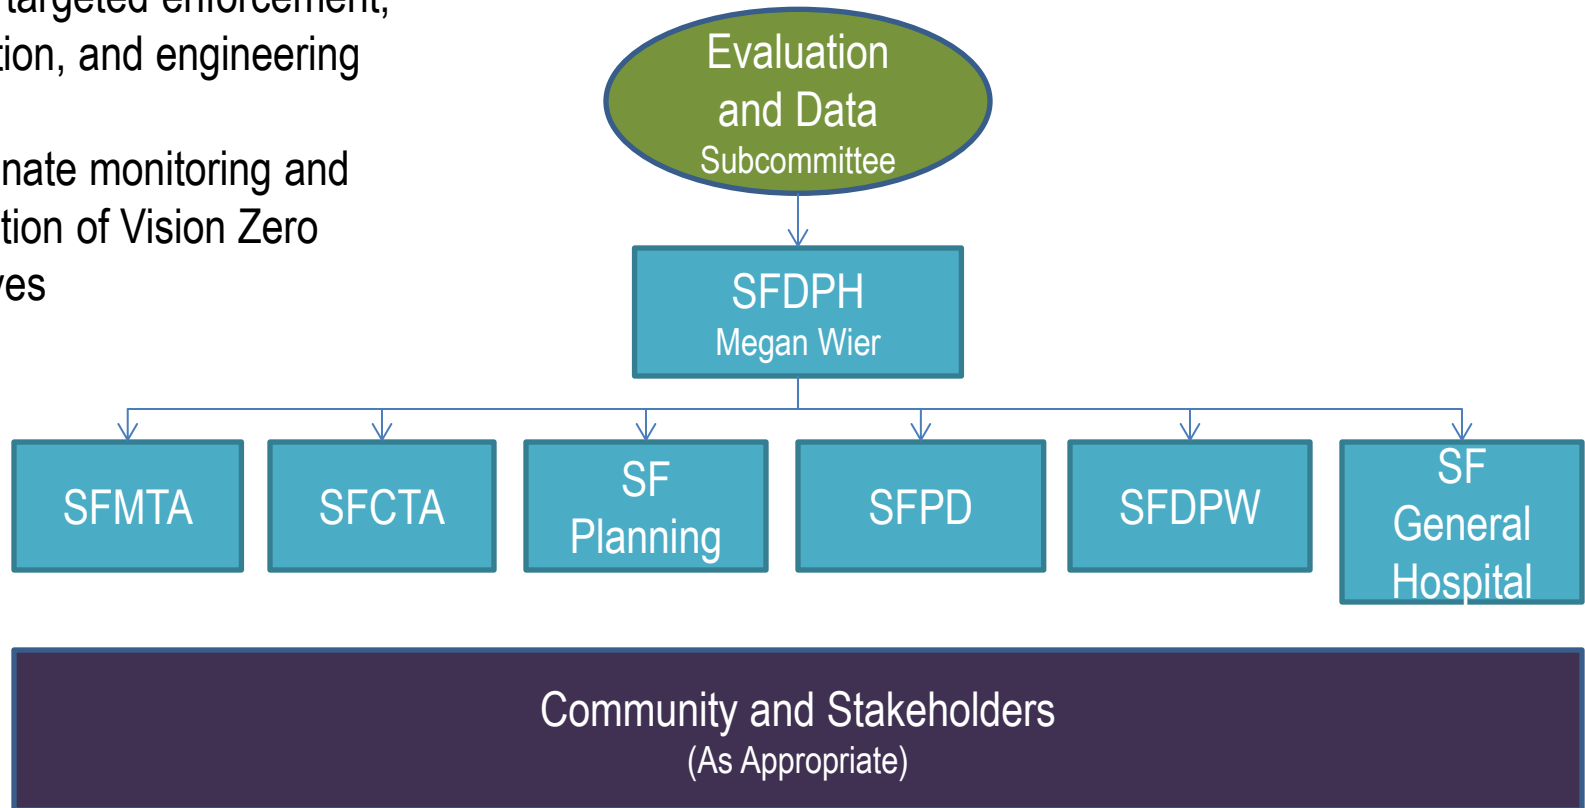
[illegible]targeted enforcement, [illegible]tion, and engineering

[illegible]nate monitoring and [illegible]tion of Vision Zero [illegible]ves

Evaluation and Data Subcommittee

SFDPH
Megan Wier

SFMTA

SFCTA

SF Planning

SFPD

SFDPW

SF General Hospital

Community and Stakeholders
(As Appropriate)